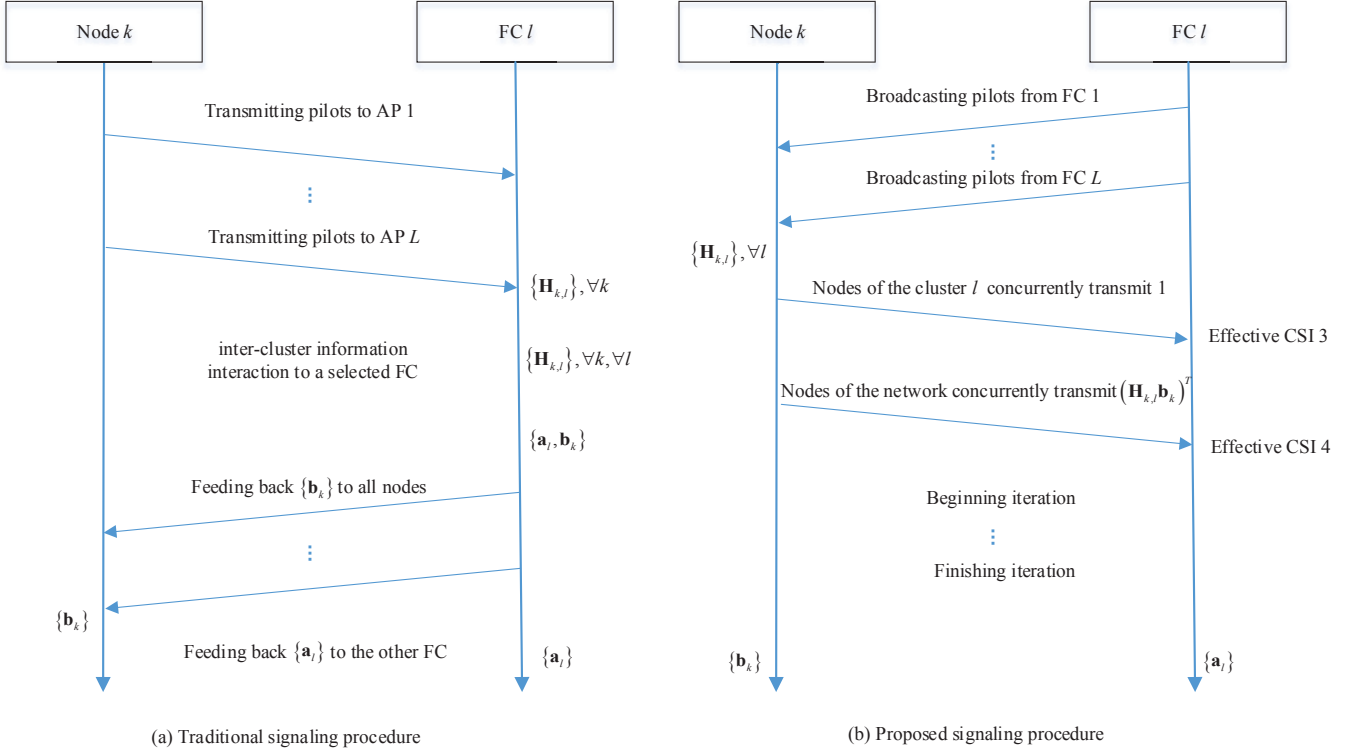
Node $k$

FC $l$

Transmitting pilots to AP 1

⋮

Transmitting pilots to AP $L$

$\{\mathbf{H}_{k,l}\}, \forall k$

inter-cluster information interaction to a selected FC

$\{\mathbf{H}_{k,l}\}, \forall k, \forall l$

$\{\mathbf{a}_l, \mathbf{b}_k\}$

Feeding back $\{\mathbf{b}_k\}$ to all nodes

⋮

$\{\mathbf{b}_k\}$

Feeding back $\{\mathbf{a}_l\}$ to the other FC

$\{\mathbf{a}_l\}$

(a) Traditional signaling procedure

Node $k$

FC $l$

Broadcasting pilots from FC 1

⋮

Broadcasting pilots from FC $L$

$\{\mathbf{H}_{k,l}\}, \forall l$

Nodes of the cluster $l$ concurrently transmit 1

Effective CSI 3

Nodes of the network concurrently transmit $(\mathbf{H}_{k,l}\mathbf{b}_k)^T$

Effective CSI 4

Beginning iteration

⋮

Finishing iteration

$\{\mathbf{b}_k\}$

$\{\mathbf{a}_l\}$

(b) Proposed signaling procedure